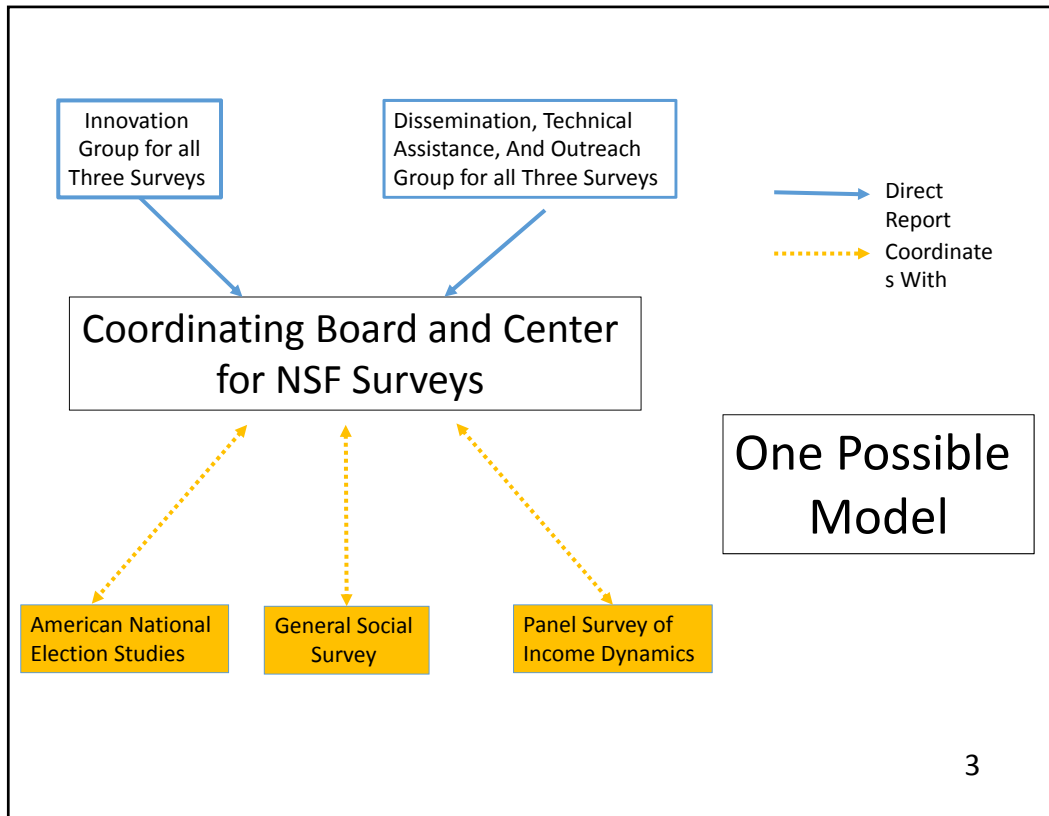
Innovation Group for all Three Surveys

Dissemination, Technical Assistance, And Outreach Group for all Three Surveys

Direct Report

Coordinate s With

Coordinating Board and Center for NSF Surveys

One Possible Model

American National Election Studies

General Social Survey

Panel Survey of Income Dynamics

3